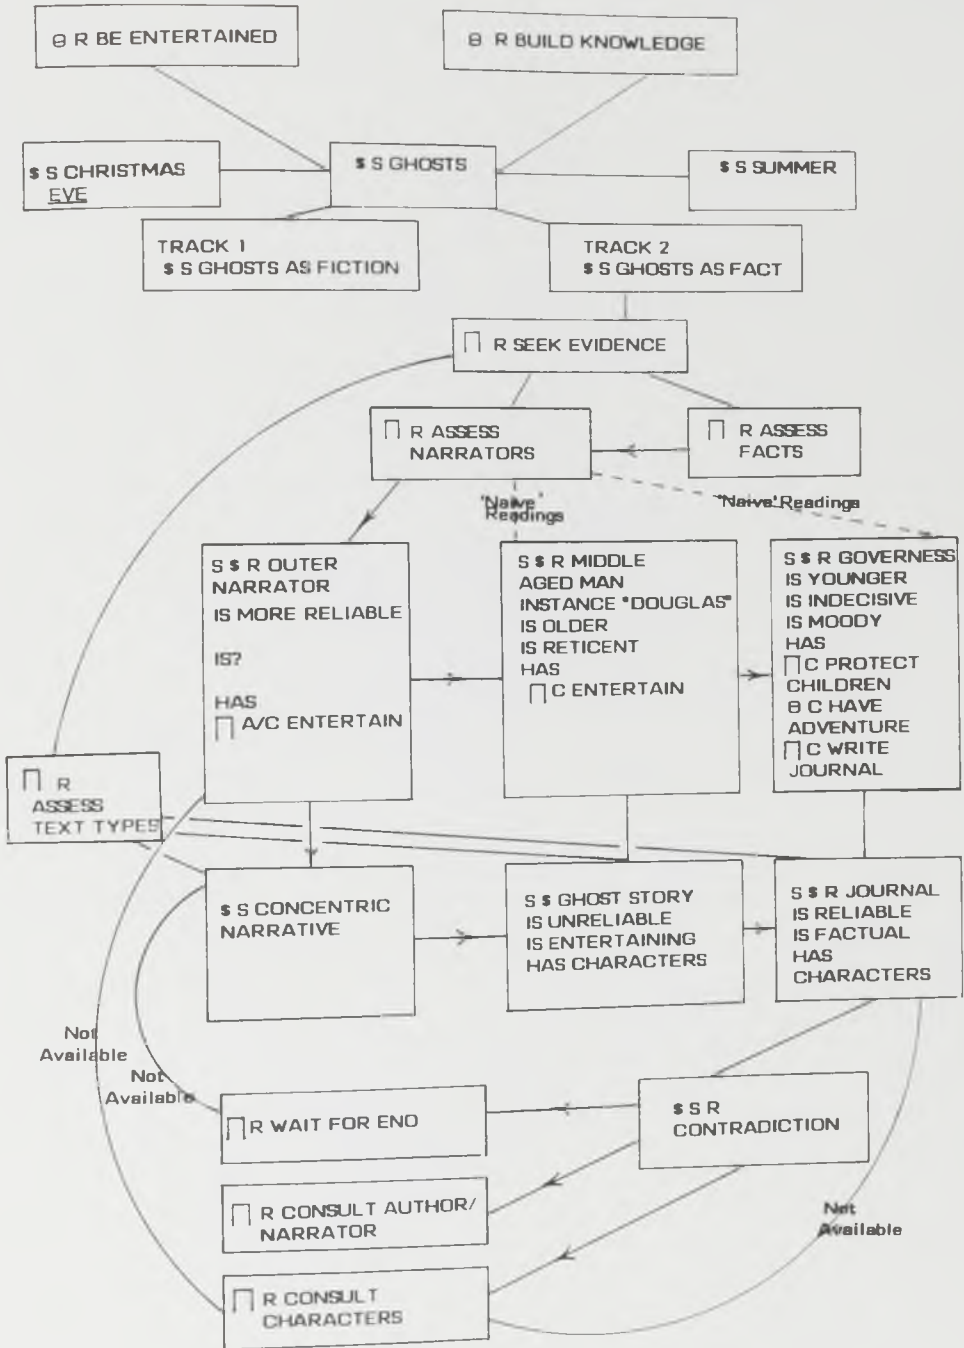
θ R BE ENTERTAINED

θ R BUILD KNOWLEDGE

$ S CHRISTMAS EVE

$ S GHOSTS

$ S SUMMER

TRACK 1
$ S GHOSTS AS FICTION

TRACK 2
$ S GHOSTS AS FACT

⊓ R SEEK EVIDENCE

⊓ R ASSESS NARRATORS

⊓ R ASSESS FACTS

'Naive' Readings

'Naive' Readings

S $ R OUTER NARRATOR
IS MORE RELIABLE
IS?
HAS
⊓ A/C ENTERTAIN

S $ R MIDDLE AGED MAN
INSTANCE "DOUGLAS"
IS OLDER
IS RETICENT
HAS
⊓ C ENTERTAIN

S $ R GOVERNESS
IS YOUNGER
IS INDECISIVE
IS MOODY
HAS
⊓ C PROTECT CHILDREN
θ C HAVE ADVENTURE
⊓ C WRITE JOURNAL

⊓ R
ASSESS
TEXT TYPES

$ S CONCENTRIC NARRATIVE

S $ GHOST STORY
IS UNRELIABLE
IS ENTERTAINING
HAS CHARACTERS

S $ R JOURNAL
IS RELIABLE
IS FACTUAL
HAS
CHARACTERS

Not Available

Not Available

⊓ R WAIT FOR END

$ S R
CONTRADICTION

⊓ R CONSULT AUTHOR/ NARRATOR

Not Available

⊓ R CONSULT CHARACTERS